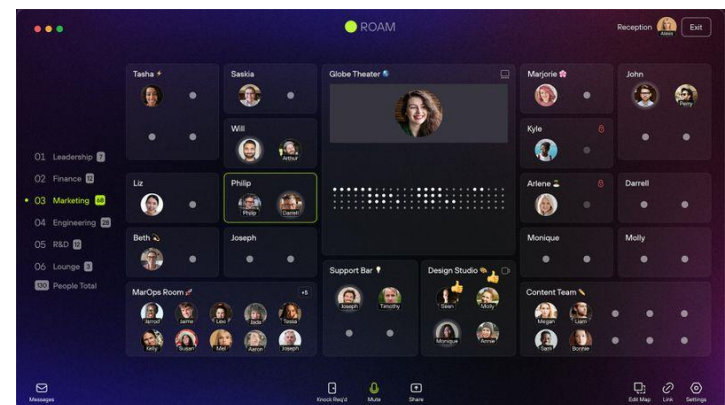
ROAM

Reception Alexis Exit

01 Leadership 7
02 Finance 12
03 Marketing 48
04 Engineering 28
05 R&D 12
06 Lounge 3
100 People Total

Tasha

Saskia

Will
Arthur

Liz

Philip
Philip Darrell

Beth

Joseph

MarOps Room
+5
Jarrod Jamie Lexi Sada Tessa
Kelly Susan Mei Aaron Joseph

Globe Theater

Support Bar
Joseph Timothy

Design Studio
Sean Molly
Monique Annie

Marjorie

John
Perry

Kyle

Arlene

Darrell

Monique

Molly

Content Team
Megan Liam
Sam Bonnie

Messages

Knock Req'd

Mute

Share

Edit Map

Link

Settings